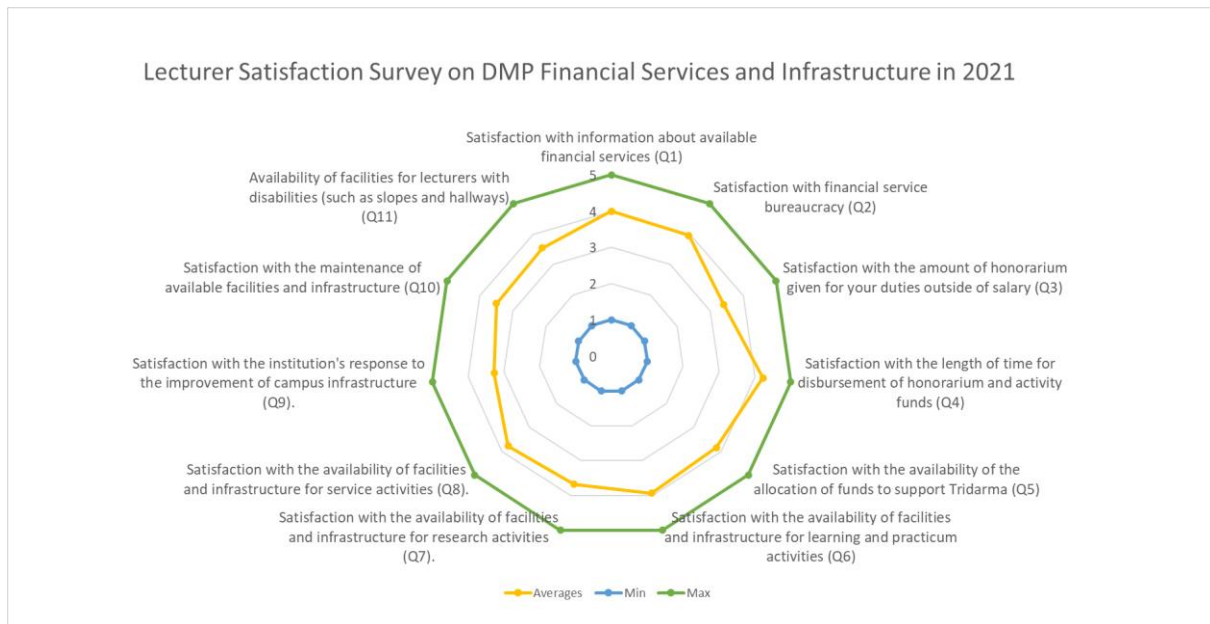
Lecturer Satisfaction Survey on DMP Financial Services and Infrastructure in 2021

Satisfaction with information about available financial services (Q1)

5
4
3
2
1
0

Satisfaction with financial service bureaucracy (Q2)

Satisfaction with the amount of honorarium given for your duties outside of salary (Q3)

Satisfaction with the length of time for disbursement of honorarium and activity funds (Q4)

Satisfaction with the availability of the allocation of funds to support Tridarma (Q5)

Satisfaction with the availability of facilities and infrastructure for learning and practicum activities (Q6)

Satisfaction with the availability of facilities and infrastructure for research activities (Q7).

Satisfaction with the availability of facilities and infrastructure for service activities (Q8).

Satisfaction with the institution's response to the improvement of campus infrastructure (Q9).

Satisfaction with the maintenance of available facilities and infrastructure (Q10)

Availability of facilities for lecturers with disabilities (such as slopes and hallways) (Q11)

Averages
Min
Max